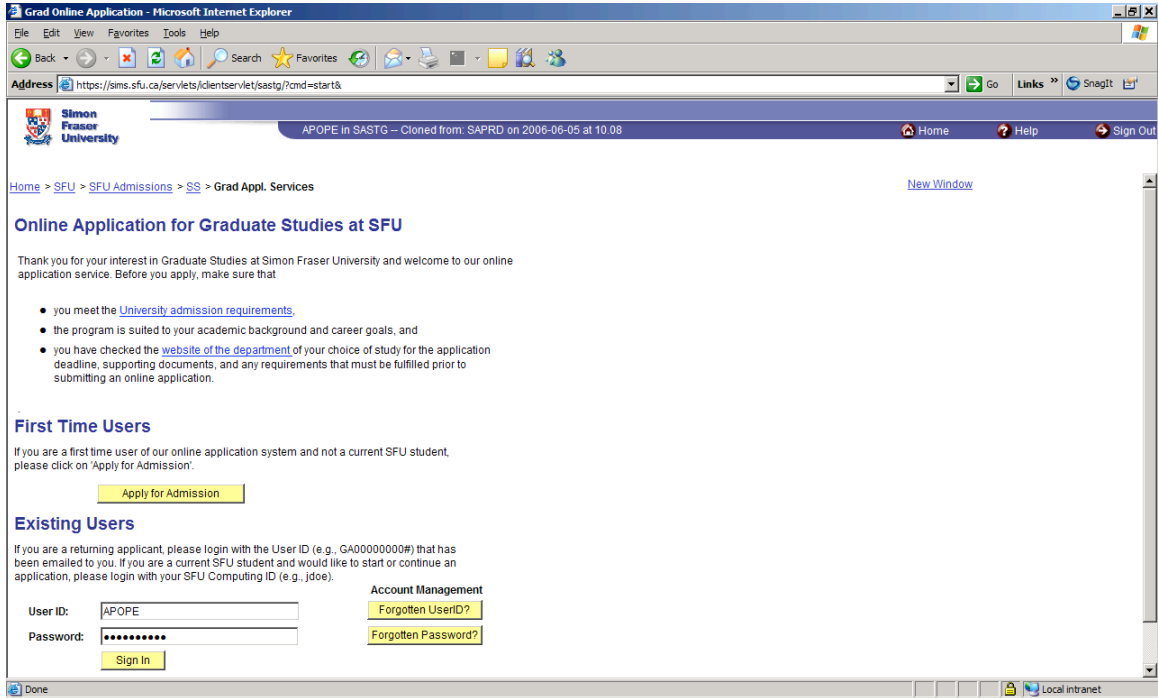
Grad Online Application - Microsoft Internet Explorer

File Edit View Favorites Tools Help

Back Search Favorites

Address https://sims.sfu.ca/servlets/iclientservlet/sastg/?cmd=start& Go Links SnagIt

Simon Fraser University

APOPE in SASTG -- Cloned from: SAPRD on 2006-06-05 at 10.08

Home Help Sign Out

Home > SFU > SFU Admissions > SS > Grad Appl. Services

New Window

Online Application for Graduate Studies at SFU

Thank you for your interest in Graduate Studies at Simon Fraser University and welcome to our online application service. Before you apply, make sure that

- you meet the University admission requirements,
- the program is suited to your academic background and career goals, and
- you have checked the website of the department of your choice of study for the application deadline, supporting documents, and any requirements that must be fulfilled prior to submitting an online application.

First Time Users

If you are a first time user of our online application system and not a current SFU student, please click on 'Apply for Admission'.

Apply for Admission

Existing Users

If you are a returning applicant, please login with the User ID (e.g., GA00000000#) that has been emailed to you. If you are a current SFU student and would like to start or continue an application, please login with your SFU Computing ID (e.g., jdoe).

Account Management

User ID: APOPE

Forgotten UserID?

Password: ●●●●●●●●●●●

Forgotten Password?

Sign In

Done

Local intranet